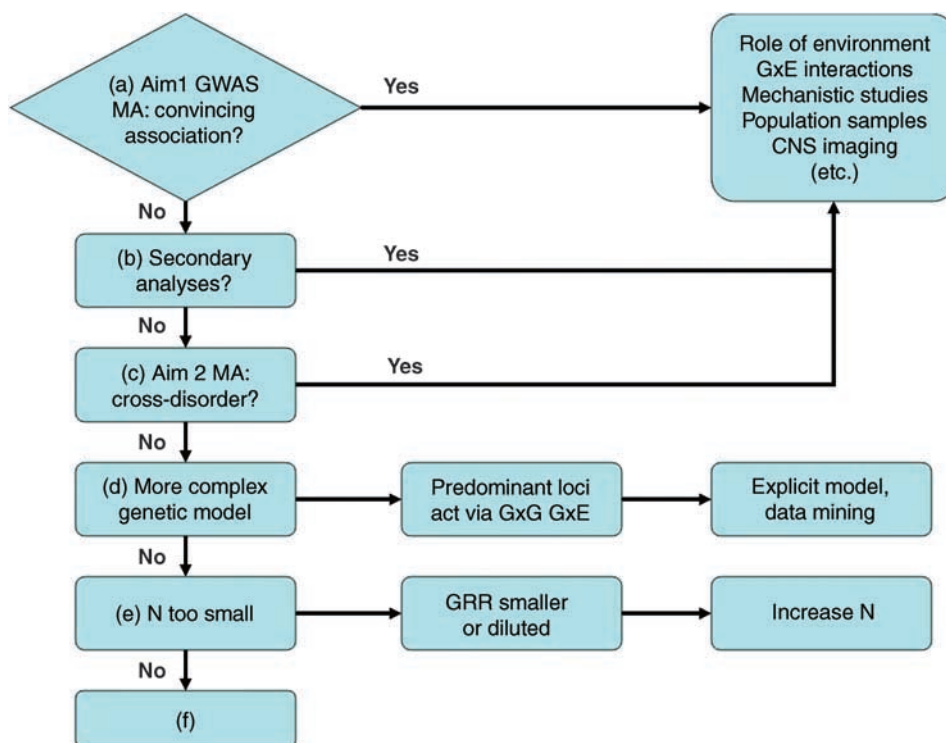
(a) Aim1 GWAS MA: convincing association?

Yes

Role of environment
GxE interactions
Mechanistic studies
Population samples
CNS imaging
(etc.)

No

(b) Secondary analyses?

Yes

No

(c) Aim 2 MA: cross-disorder?

Yes

No

(d) More complex genetic model

Predominant loci act via GxG GxE

Explicit model, data mining

No

(e) N too small

GRR smaller or diluted

Increase N

No

(f)